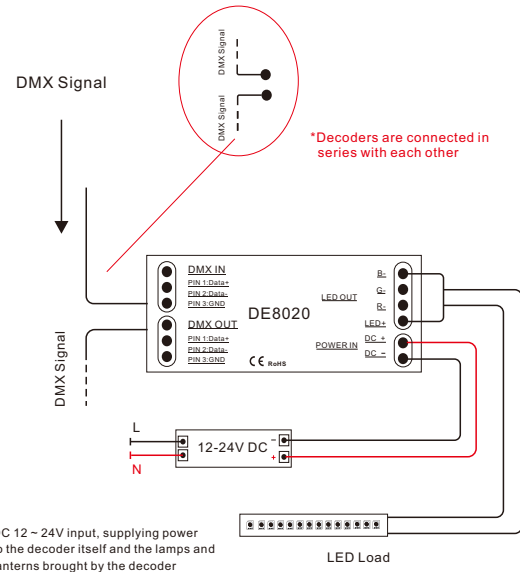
DMX Signal

DMX Signal

DMX Signal

*Decoders are connected in series with each other

DMX IN
PIN 1:Data+
PIN 2:Data-
PIN 3:GND

DMX OUT
PIN 1:Data+
PIN 2:Data-
PIN 3:GND

DE8020

CE RoHS

LED OUT

B-
G-
R-
LED+

POWER IN
DC +
DC −

DMX Signal

L
N

12-24V DC
−
+

C 12 ~ 24V input, supplying power
o the decoder itself and the lamps and
anterns brought by the decoder

LED Load